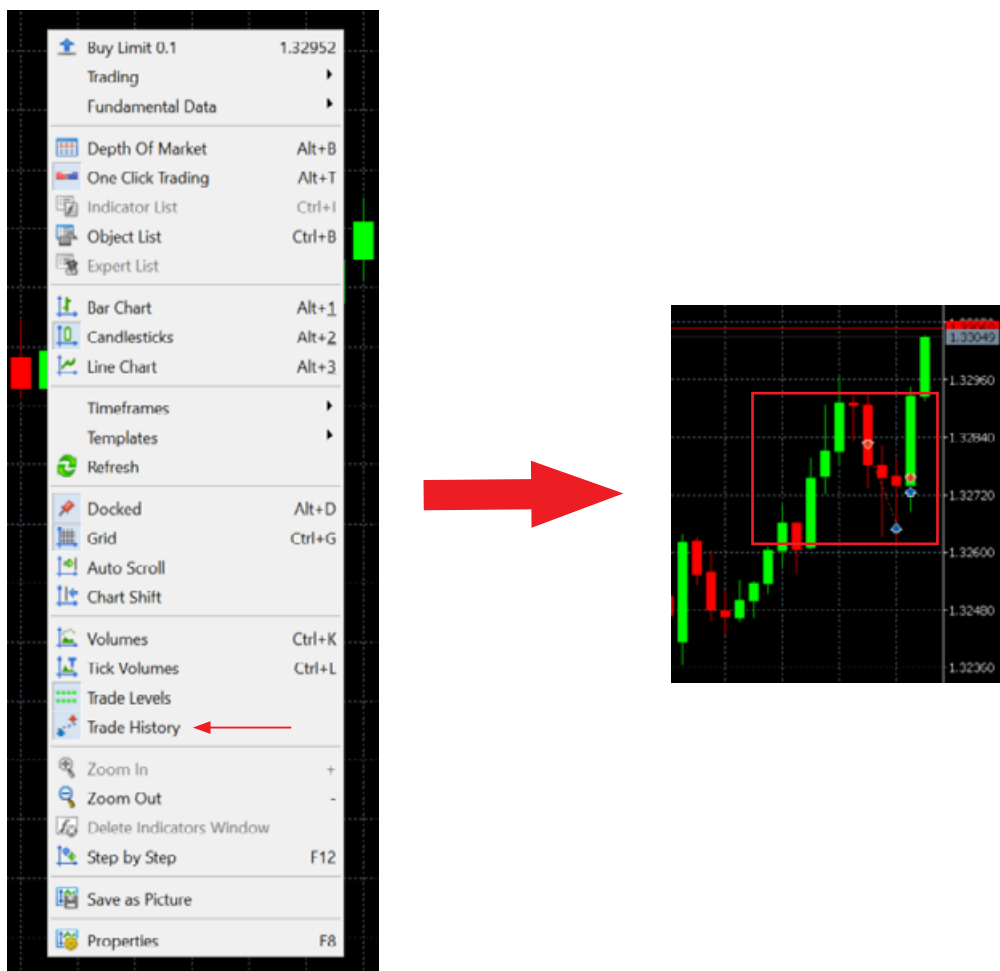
Buy Limit 0.1 1.32952
Trading
Fundamental Data

Depth Of Market Alt+B
One Click Trading Alt+T
Indicator List Ctrl+I
Object List Ctrl+B
Expert List

Bar Chart Alt+1
Candlesticks Alt+2
Line Chart Alt+3

Timeframes
Templates
Refresh

Docked Alt+D
Grid Ctrl+G
Auto Scroll
Chart Shift

Volumes Ctrl+K
Tick Volumes Ctrl+L
Trade Levels
Trade History

Zoom In +
Zoom Out -
Delete Indicators Window
Step by Step F12

Save as Picture

Properties F8

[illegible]
1.33049
1.32960
1.32840
1.32720
1.32600
1.32480
1.32360